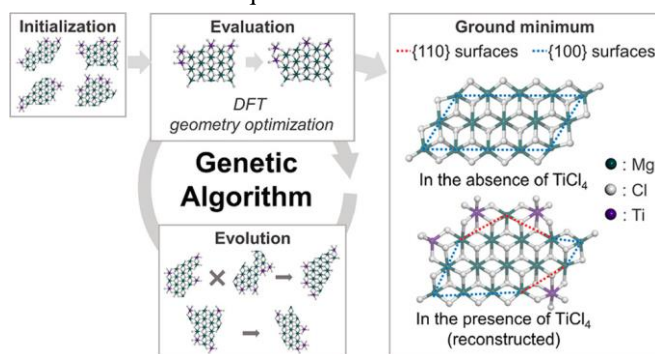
Initialization

Evaluation

DFT geometry optimization

Genetic Algorithm

Evolution

Ground minimum

{110} surfaces {100} surfaces

In the absence of $TiCl_4$

: Mg
: Cl
: Ti

In the presence of $TiCl_4$ (reconstructed)